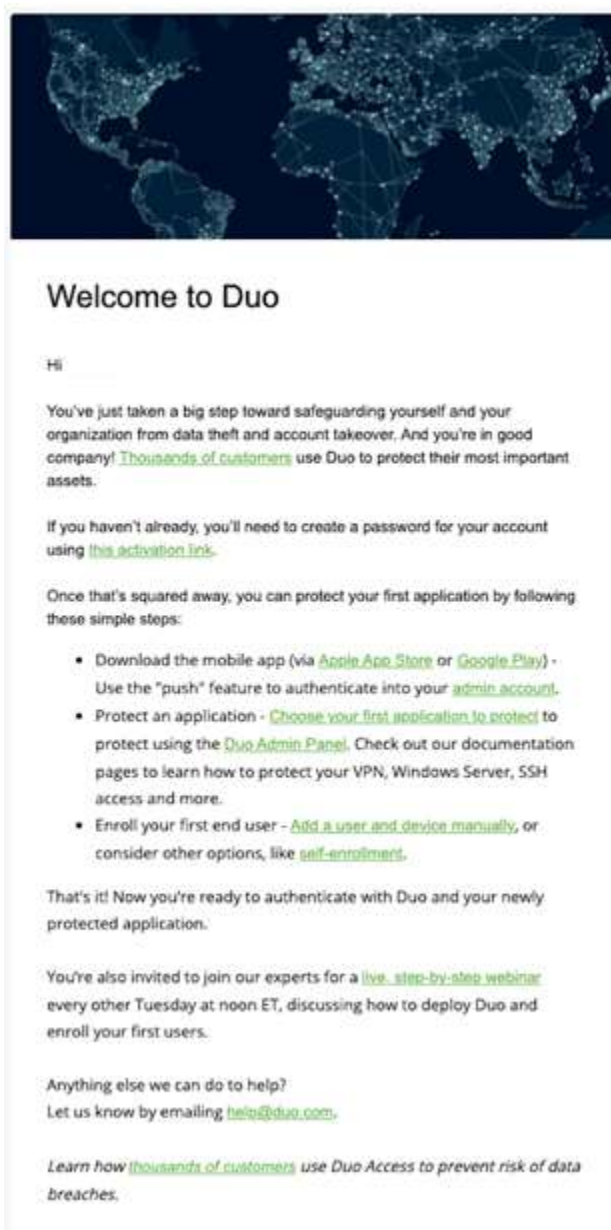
Welcome to Duo

Hi

You've just taken a big step toward safeguarding yourself and your organization from data theft and account takeover. And you're in good company! Thousands of customers use Duo to protect their most important assets.

If you haven't already, you'll need to create a password for your account using this activation link.

Once that's squared away, you can protect your first application by following these simple steps:

- Download the mobile app (via Apple App Store or Google Play) - Use the "push" feature to authenticate into your admin account.
- Protect an application - Choose your first application to protect to protect using the Duo Admin Panel. Check out our documentation pages to learn how to protect your VPN, Windows Server, SSH access and more.
- Enroll your first end user - Add a user and device manually, or consider other options, like self-enrollment.

That's it! Now you're ready to authenticate with Duo and your newly protected application.

You're also invited to join our experts for a live, step-by-step webinar every other Tuesday at noon ET, discussing how to deploy Duo and enroll your first users.

Anything else we can do to help?
Let us know by emailing help@duo.com.

Learn how thousands of customers use Duo Access to prevent risk of data breaches.